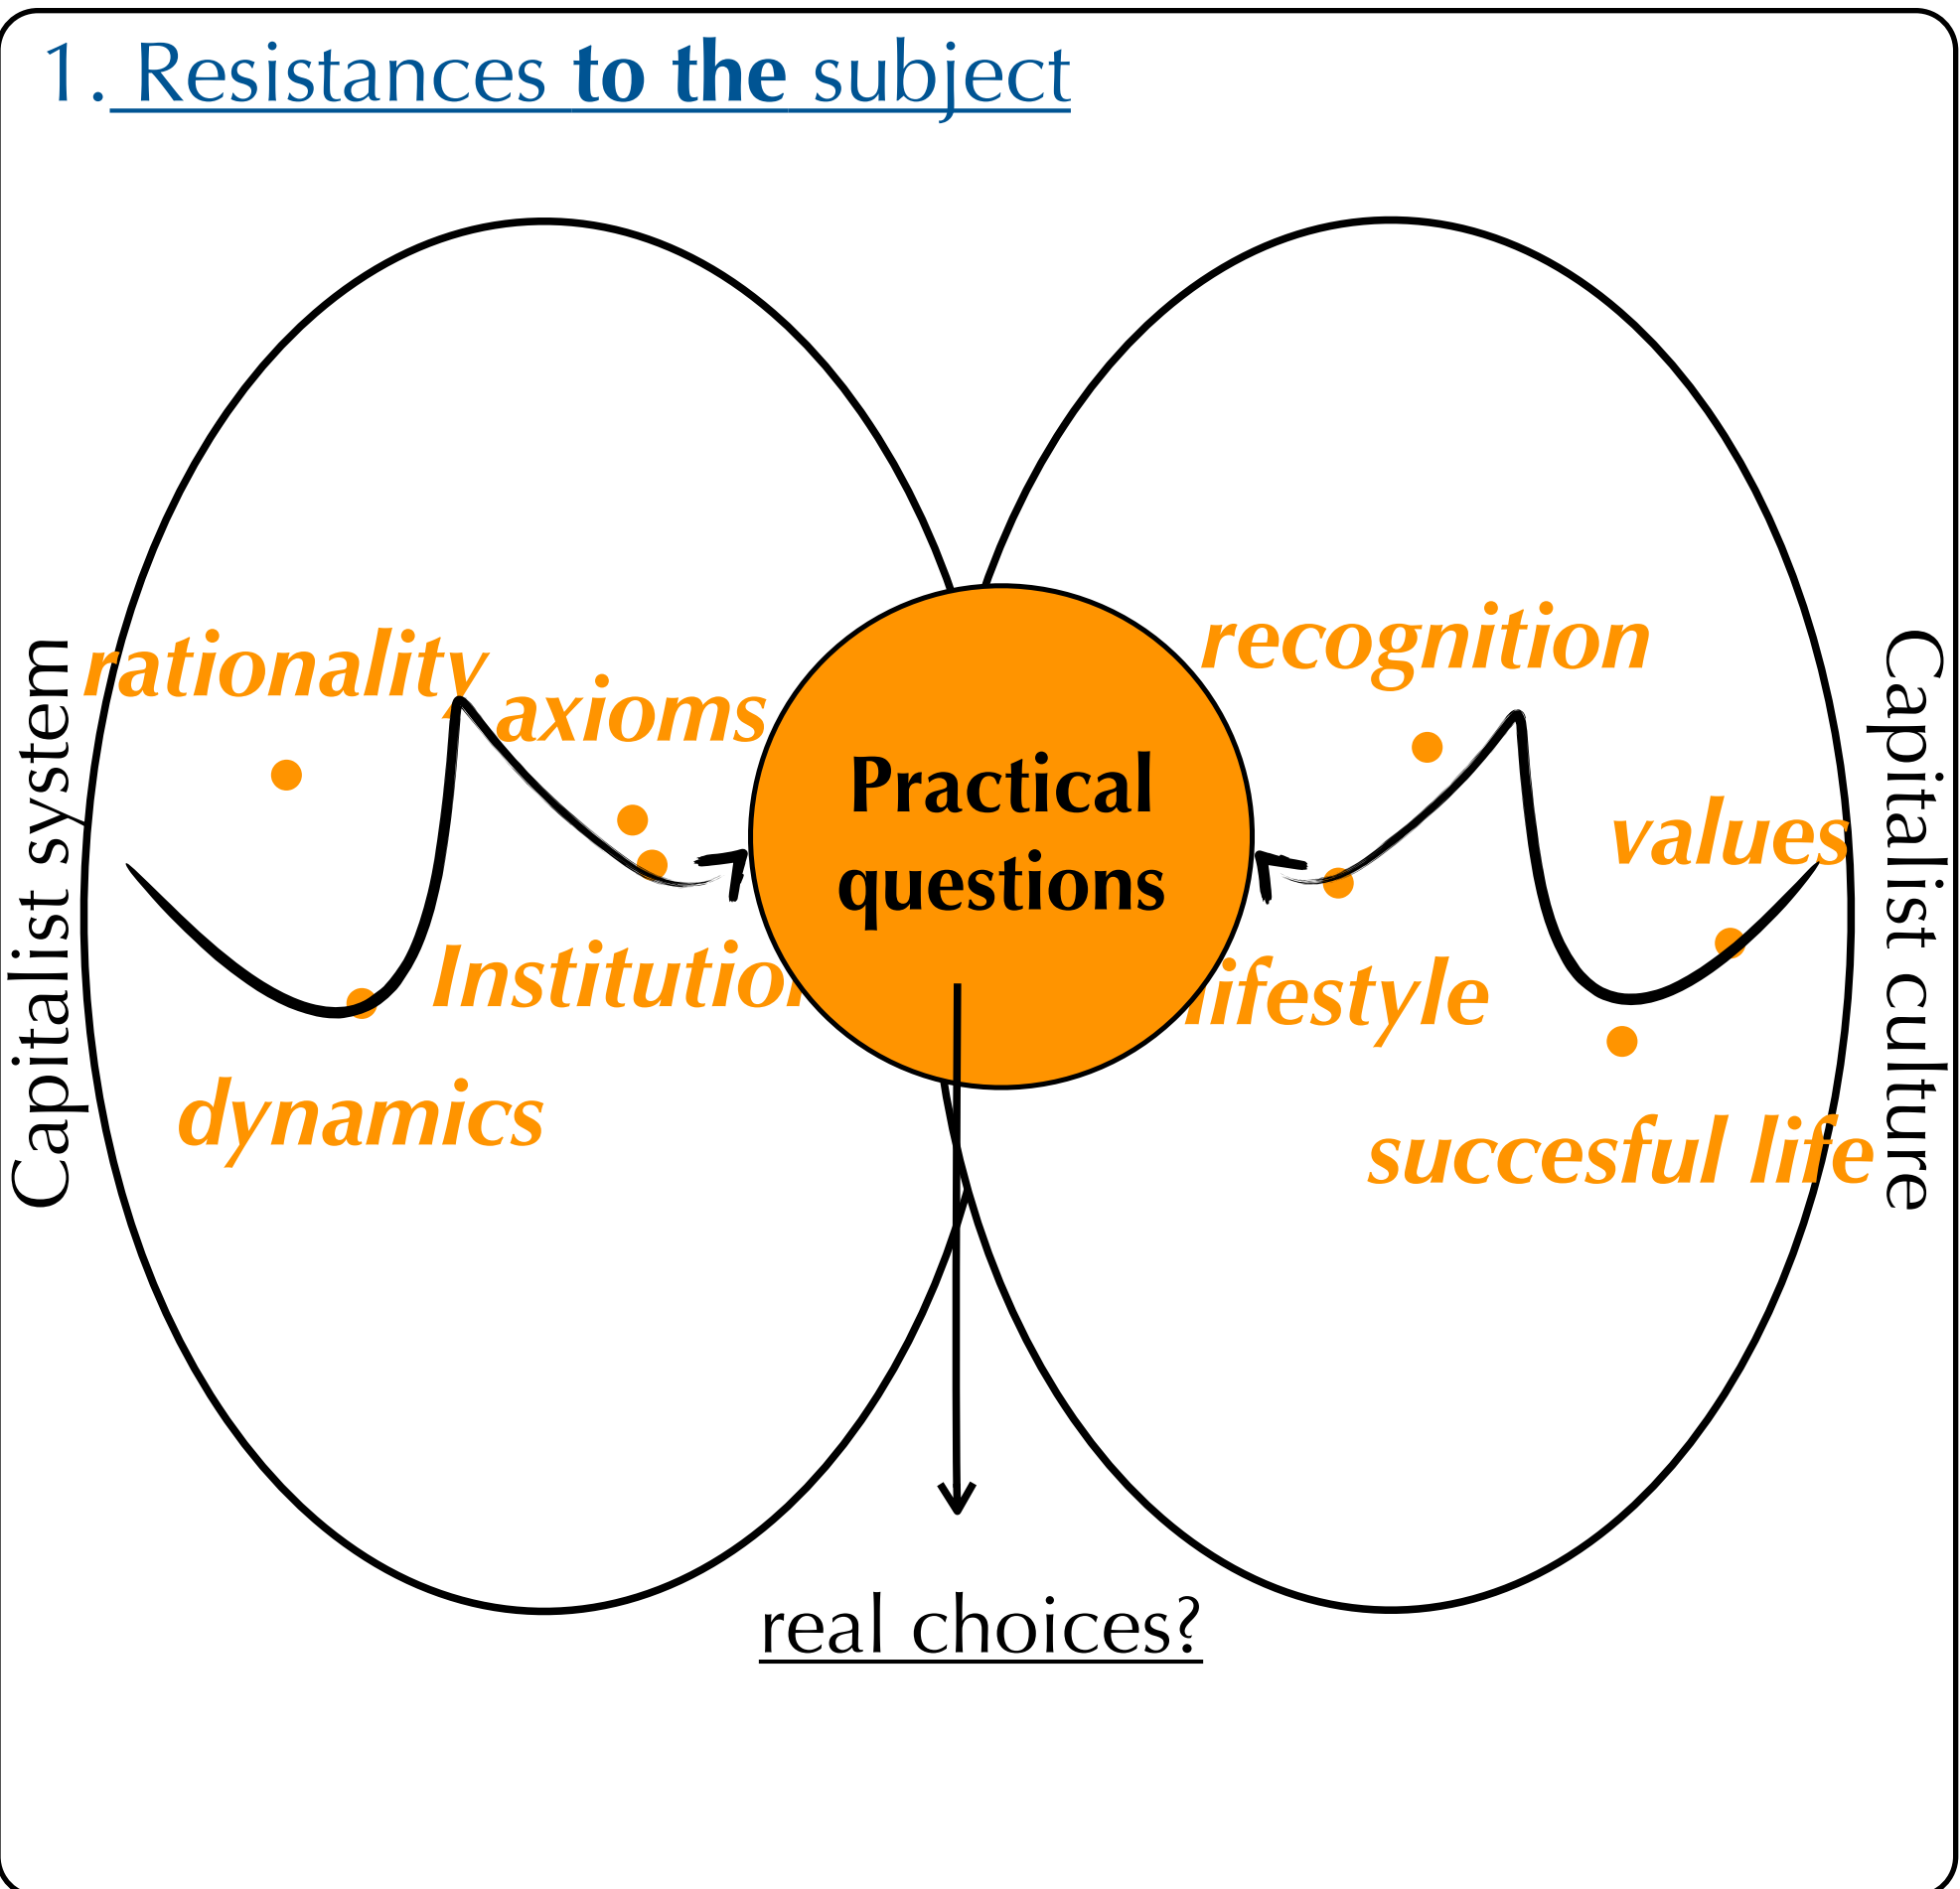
1. Resistances **to the** subject

Capitalist system

rationality

axioms

Institution

dynamics

Practical questions

recognition

values

lifestyle

succesful life

Capitalist culture

real choices?